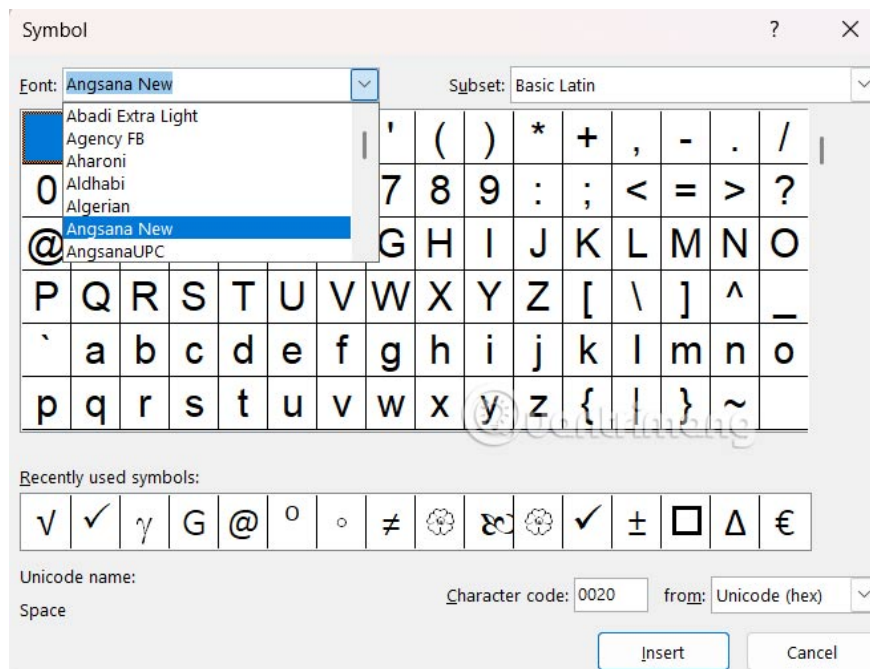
Symbol

?

Font: Angsana New

Subset: Basic Latin

Abadi Extra Light
Agency FB
Aharoni
Aldhabi
Algerian
Angsana New
AngsanaUPC

| | | | | | | ' | ( | ) | * | + | , | - | . | / |
|---|---|---|---|---|---|---|---|---|---|---|---|---|---|---|
| 0 | | | | | | 7 | 8 | 9 | : | ; | < | = | > | ? |
| @ | | | | | | G | H | I | J | K | L | M | N | O |
| P | Q | R | S | T | U | V | W | X | Y | Z | [ | \ | ] | ^ |
| ` | a | b | c | d | e | f | g | h | i | j | k | l | m | n |
| p | q | r | s | t | u | v | w | x | y | z | { | \| | } | ~ |

Recently used symbols:

| √ | ✓ | γ | G | @ | o | ◦ | ≠ | | | | ✓ | ± | □ | Δ | € |
|---|---|---|---|---|---|---|---|---|---|---|---|---|---|---|---|

Unicode name:

Space

Character code: 0020

from: Unicode (hex)

Insert

Cancel